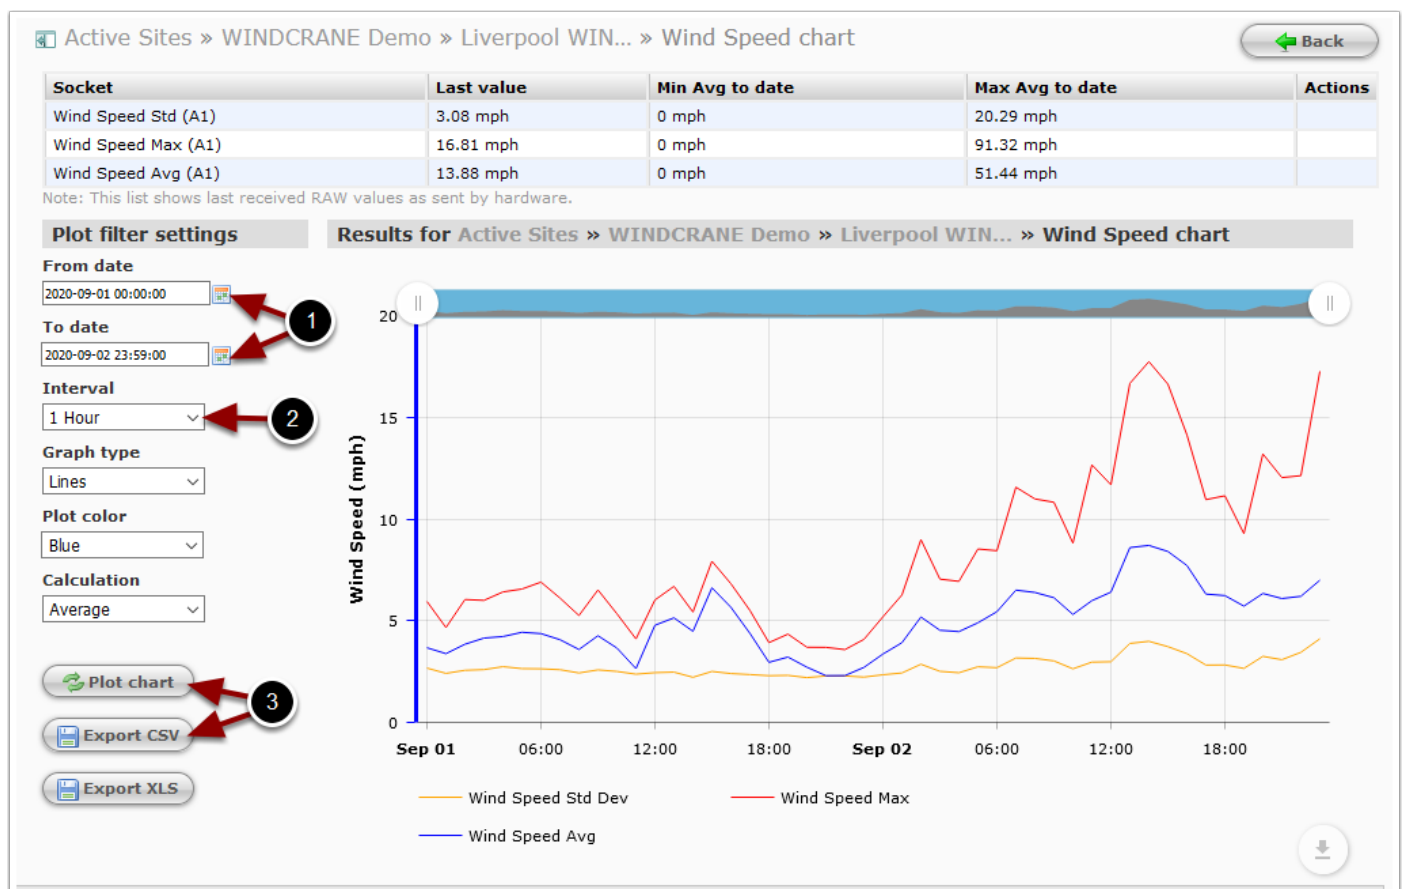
Active Sites » WINDCRANE Demo » Liverpool WIN... » Wind Speed chart

Back

| Socket | Last value | Min Avg to date | Max Avg to date | Actions |
|---|---|---|---|---|
| Wind Speed Std (A1) | 3.08 mph | 0 mph | 20.29 mph | |
| Wind Speed Max (A1) | 16.81 mph | 0 mph | 91.32 mph | |
| Wind Speed Avg (A1) | 13.88 mph | 0 mph | 51.44 mph | |

Note: This list shows last received RAW values as sent by hardware.

Plot filter settings

From date
2020-09-01 00:00:00

To date
2020-09-02 23:59:00

1

Interval
1 Hour

2

Graph type
Lines

Plot color
Blue

Calculation
Average

Plot chart

Export CSV

3

Export XLS

Results for Active Sites » WINDCRANE Demo » Liverpool WIN... » Wind Speed chart

Wind Speed (mph)

20
15
10
5
0

Sep 01
06:00
12:00
18:00
Sep 02
06:00
12:00
18:00

Wind Speed Std Dev
Wind Speed Max
Wind Speed Avg